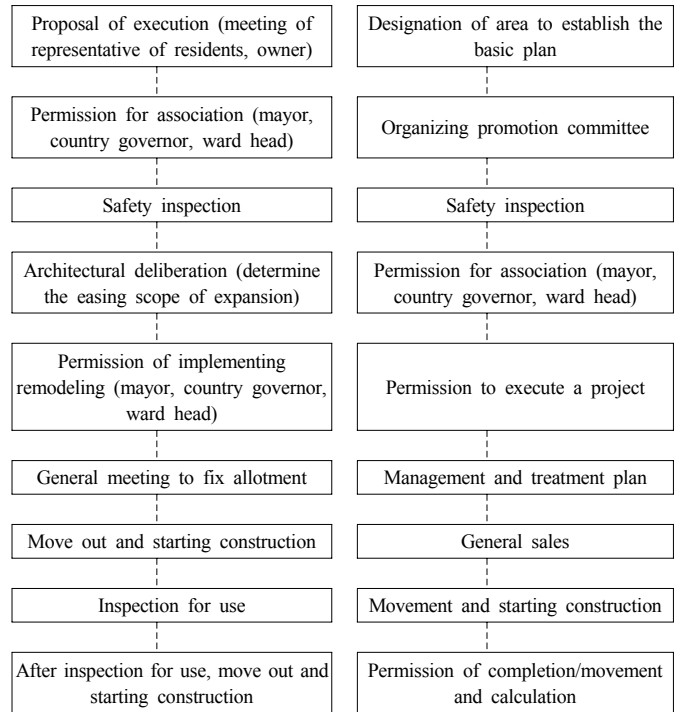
Proposal of execution (meeting of representative of residents, owner)

Permission for association (mayor, country governor, ward head)

Safety inspection

Architectural deliberation (determine the easing scope of expansion)

Permission of implementing remodeling (mayor, country governor, ward head)

General meeting to fix allotment

Move out and starting construction

Inspection for use

After inspection for use, move out and starting construction

Designation of area to establish the basic plan

Organizing promotion committee

Safety inspection

Permission for association (mayor, country governor, ward head)

Permission to execute a project

Management and treatment plan

General sales

Movement and starting construction

Permission of completion/movement and calculation